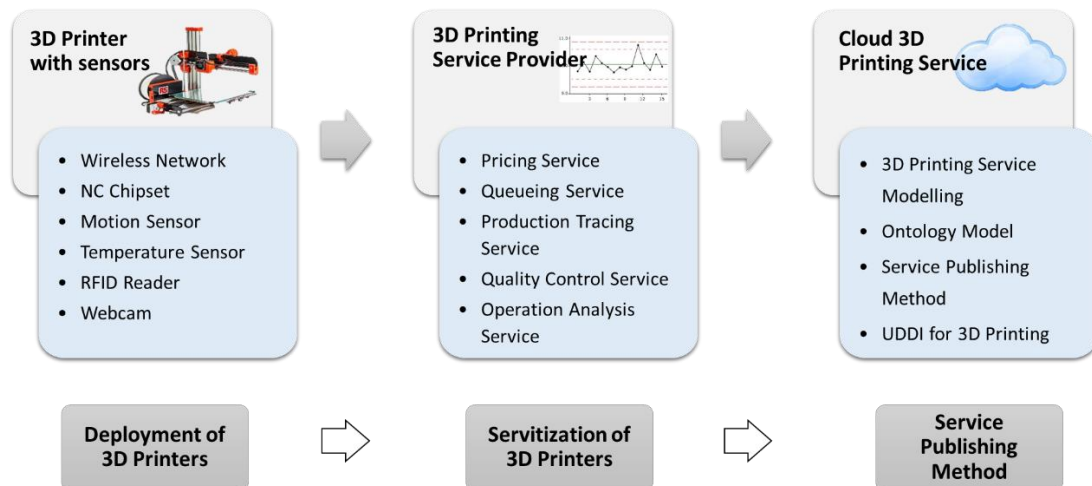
3D Printer with sensors

- Wireless Network
- NC Chipset
- Motion Sensor
- Temperature Sensor
- RFID Reader
- Webcam

3D Printing Service Provider

- Pricing Service
- Queueing Service
- Production Tracing Service
- Quality Control Service
- Operation Analysis Service

Cloud 3D Printing Service

- 3D Printing Service Modelling
- Ontology Model
- Service Publishing Method
- UDDI for 3D Printing

Deployment of 3D Printers

Servitization of 3D Printers

Service Publishing Method